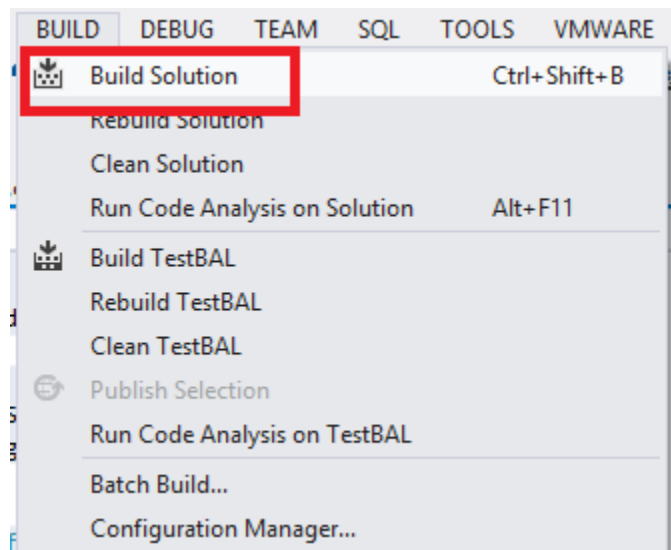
BUILD DEBUG TEAM SQL TOOLS VMWARE

Build Solution Ctrl+Shift+B
Rebuild Solution
Clean Solution
Run Code Analysis on Solution Alt+F11
Build TestBAL
Rebuild TestBAL
Clean TestBAL
Publish Selection
Run Code Analysis on TestBAL
Batch Build...
Configuration Manager...